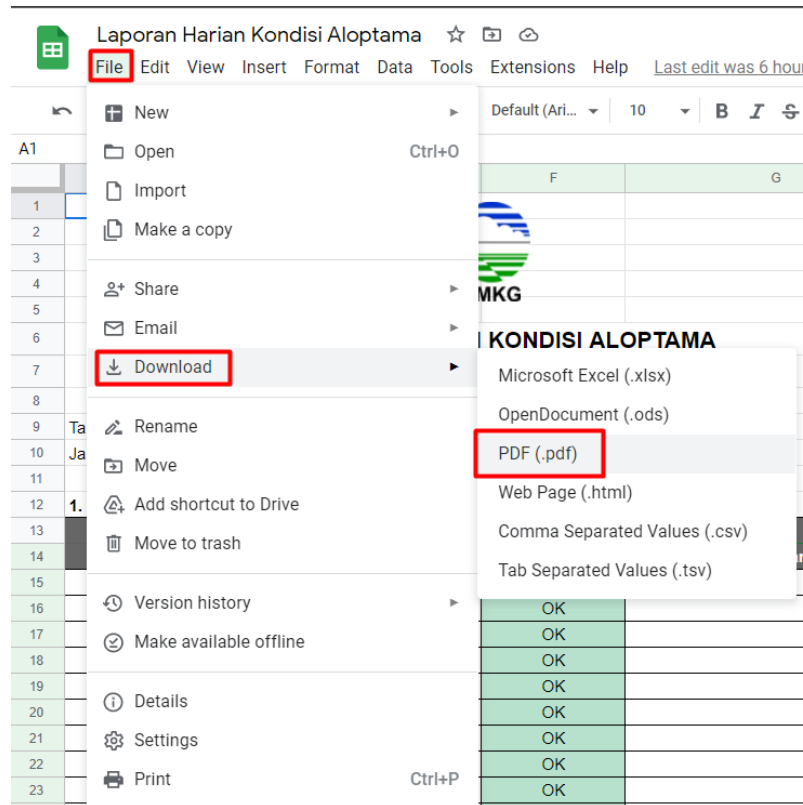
Laporan Harian Kondisi Aloptama

File Edit View Insert Format Data Tools Extensions Help Last edit was 6 hour

Default (Ari... 10 B I S

A1

New
Open Ctrl+O
Import
Make a copy
Share
Email
Download
Rename
Move
Add shortcut to Drive
Move to trash
Version history
Make available offline
Details
Settings
Print Ctrl+P

Microsoft Excel (.xlsx)
OpenDocument (.ods)
PDF (.pdf)
Web Page (.html)
Comma Separated Values (.csv)
Tab Separated Values (.tsv)

F G

MKG

KONDISI ALOPTAMA

1 2 3 4 5 6 7 8 9 10 11 12 13 14 15 16 17 18 19 20 21 22 23

Ta
Ja
1.

OK
OK
OK
OK
OK
OK
OK
OK